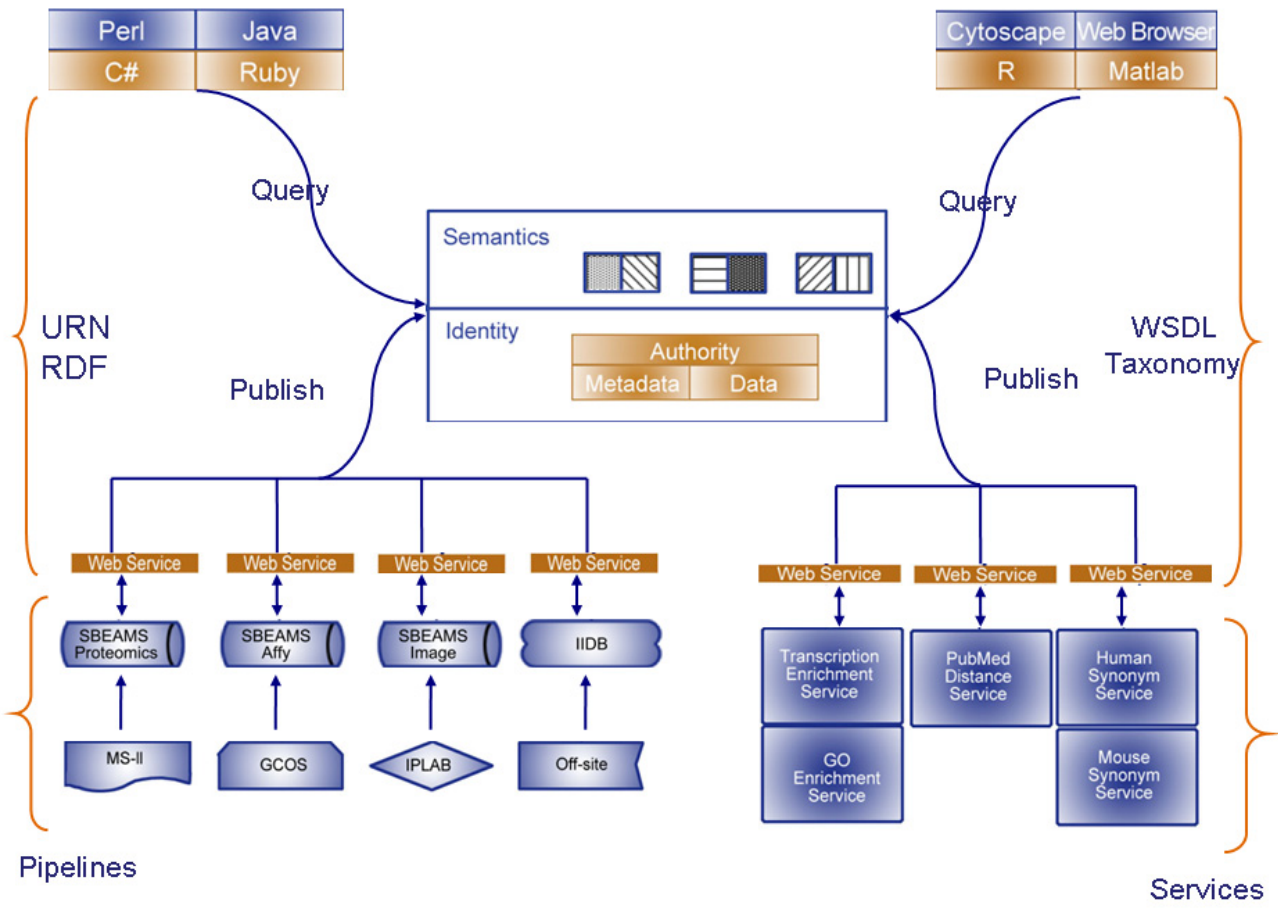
Perl
Java
C#
Ruby

Cytoscape
Web Browser
R
Matlab

Query

Query

Semantics

Identity

Authority
Metadata
Data

URN
RDF

Publish

Publish

WSDL
Taxonomy

Web Service
Web Service
Web Service
Web Service

Web Service
Web Service
Web Service

SBEAMS Proteomics
SBEAMS Affy
SBEAMS Image
IIDB

Transcription Enrichment Service
PubMed Distance Service
Human Synonym Service

MS-II
GCOS
IPLAB
Off-site

GO Enrichment Service
Mouse Synonym Service

Pipelines

Services